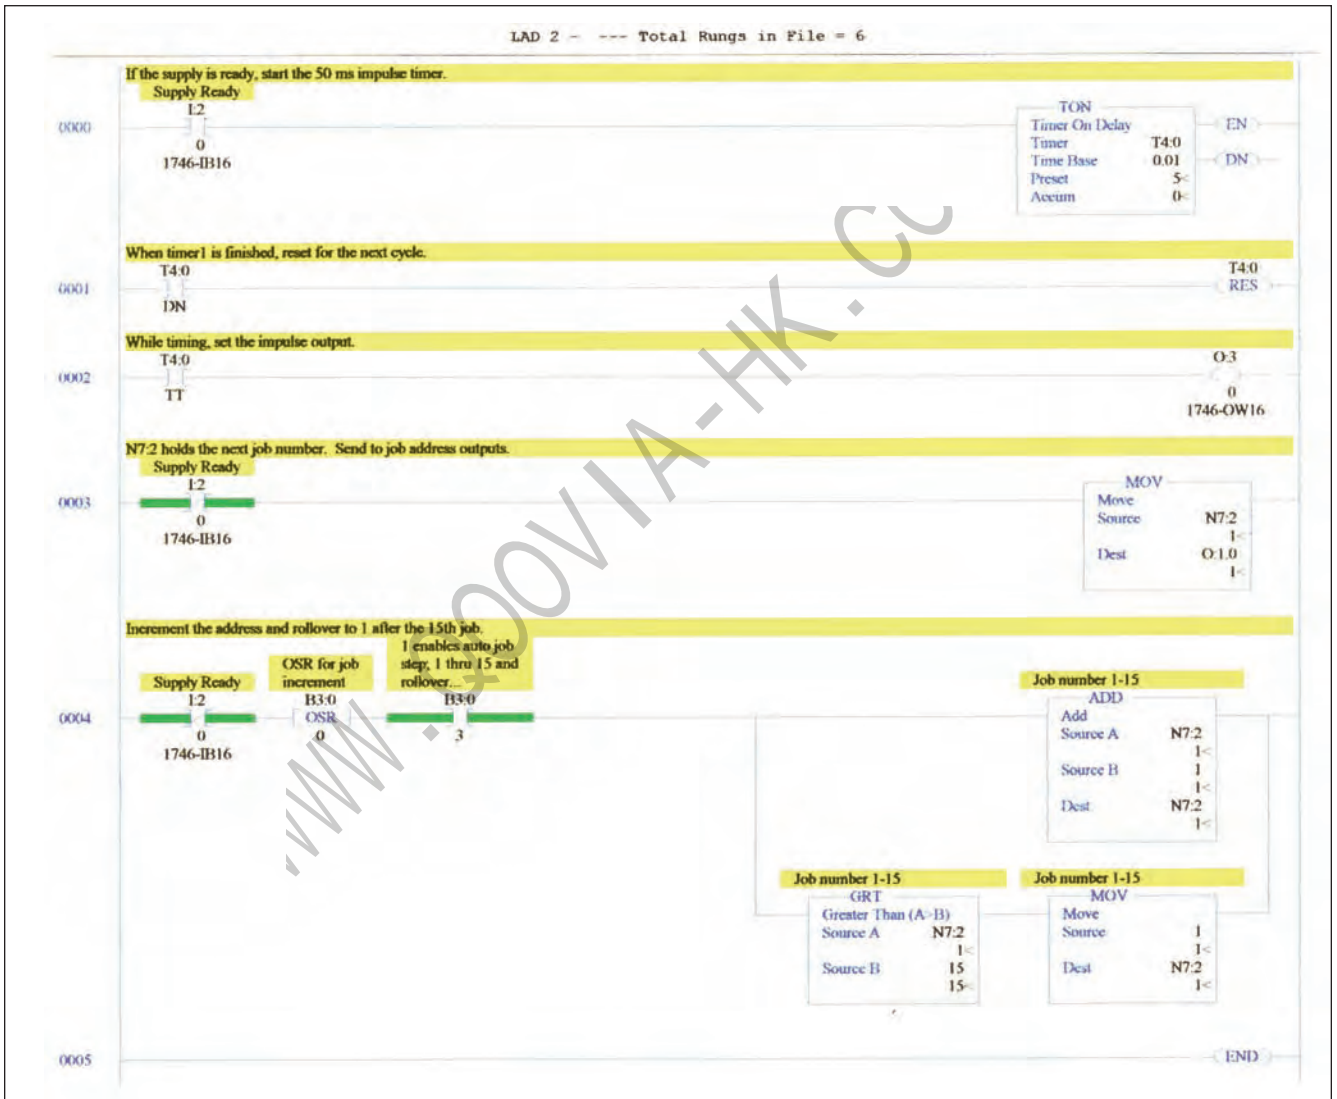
LAD 2 - --- Total Rungs in File = 6

If the supply is ready, start the 50 ms impulse timer.
Supply Ready
I:2
0000
0
1746-IB16
TON
Timer On Delay
Timer T4:0
Time Base 0.01
Preset 5<
Accum 0<
EN
DN

When timer1 is finished, reset for the next cycle.
T4:0
0001
DN
T4:0
RES

While timing, set the impulse output.
T4:0
0002
TT
O:3
0
1746-OW16

N7:2 holds the next job number. Send to job address outputs.
Supply Ready
I:2
0003
0
1746-IB16
MOV
Move
Source N7:2
1<
Dest O:1.0
1<

Increment the address and rollover to 1 after the 15th job.
Supply Ready
I:2
0004
0
1746-IB16
OSR for job increment
B3:0
OSR
0
1 enables auto job step, 1 thru 15 and rollover...
B3:0
3
Job number 1-15
ADD
Add
Source A N7:2
1<
Source B 1
1<
Dest N7:2
1<
Job number 1-15
GRT
Greater Than (A>B)
Source A N7:2
1<
Source B 15
15<
Job number 1-15
MOV
Move
Source 1
1<
Dest N7:2
1<

0005
END

WWW.SOOVIA-HK.CC